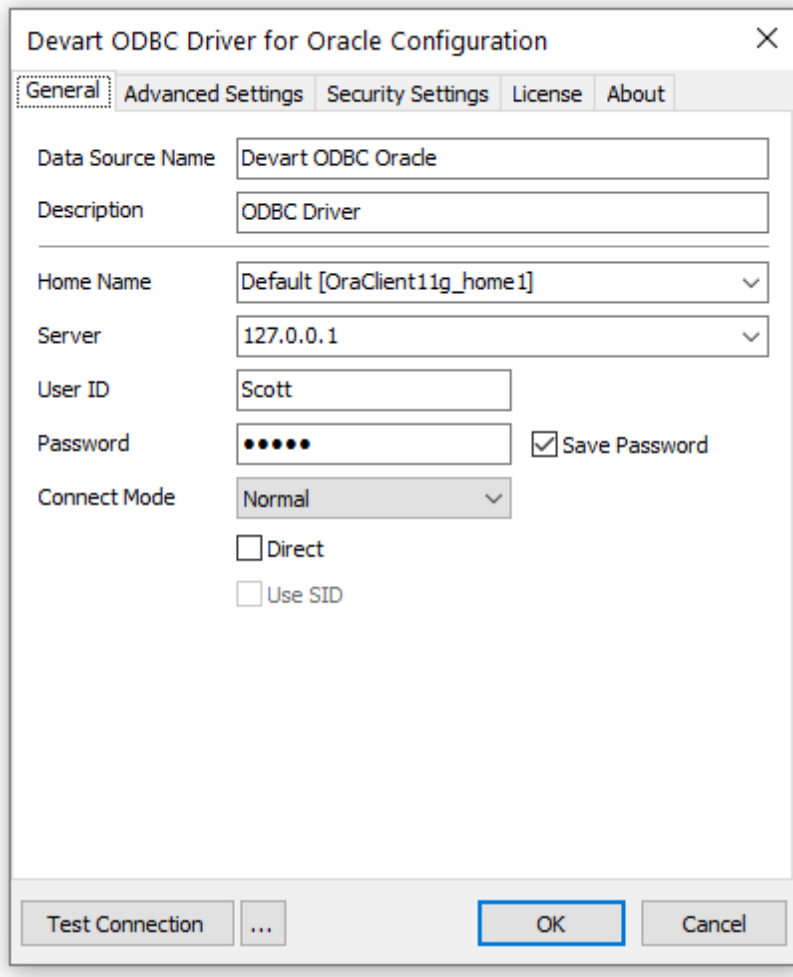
Devart ODBC Driver for Oracle Configuration

×

General | Advanced Settings | Security Settings | License | About

Data Source Name Devart ODBC Oracle

Description ODBC Driver

Home Name Default [OraClient11g_home1]

Server 127.0.0.1

User ID Scott

Password ●●●●● ☑ Save Password

Connect Mode Normal

☐ Direct

☐ Use SID

Test Connection ... OK Cancel